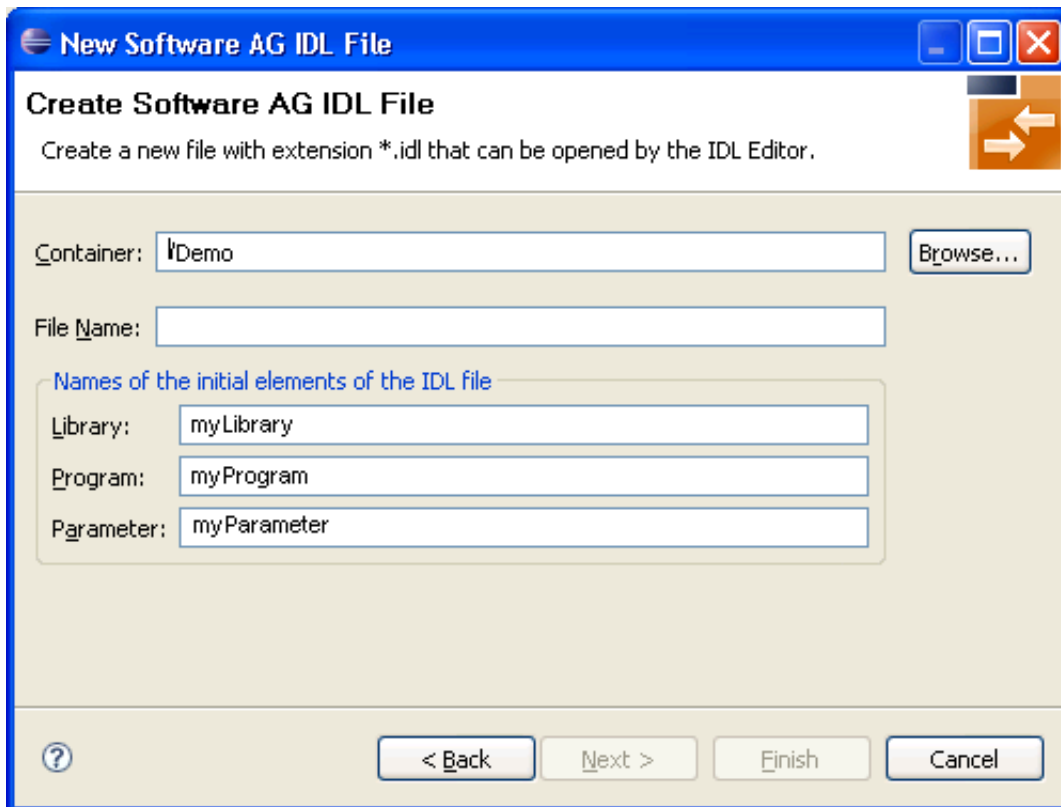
New Software AG IDL File

Create Software AG IDL File

Create a new file with extension *.idl that can be opened by the IDL Editor.

Container: /Demo

Browse...

File Name:

Names of the initial elements of the IDL file

Library: myLibrary

Program: myProgram

Parameter: myParameter

?

< Back

Next >

Finish

Cancel